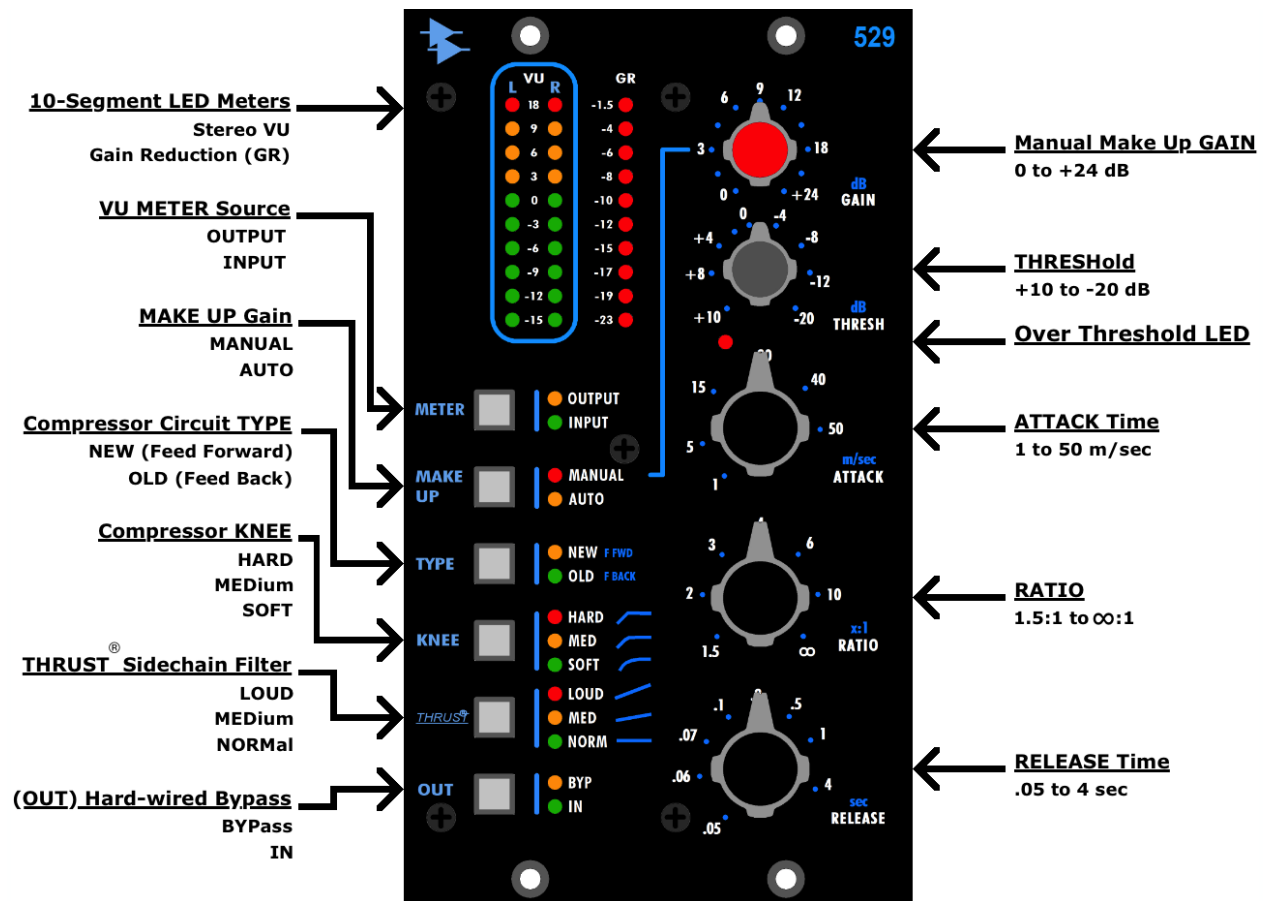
529

10-Segment LED Meters
Stereo VU
Gain Reduction (GR)

VU METER Source
OUTPUT
INPUT

MAKE UP Gain
MANUAL
AUTO

Compressor Circuit TYPE
NEW (Feed Forward)
OLD (Feed Back)

Compressor KNEE
HARD
MEDium
SOFT

THRUST® Sidechain Filter
LOUD
MEDium
NORMal

(OUT) Hard-wired Bypass
BYPass
IN

L VU R
18 9 6 3 0 -3 -6 -9 -12 -15

GR
-1.5 -4 -6 -8 -10 -12 -15 -17 -19 -23

METER
OUTPUT
INPUT

MAKE UP
MANUAL
AUTO

TYPE
NEW F FWD
OLD F BACK

KNEE
HARD
MED
SOFT

THRUST®
LOUD
MED
NORM

OUT
BYP
IN

9 6 12 3 18 0 +24
dB GAIN

0 -4 +4 -8 +8 -12 +10 -20
dB THRESH

20 15 40 5 50 1
m/sec ATTACK

4 3 6 2 10 1.5 ∞
x:1 RATIO

.2 .1 .5 .07 1 .06 4 .05
sec RELEASE

Manual Make Up GAIN
0 to +24 dB

THRESHold
+10 to -20 dB

Over Threshold LED

ATTACK Time
1 to 50 m/sec

RATIO
1.5:1 to ∞:1

RELEASE Time
.05 to 4 sec